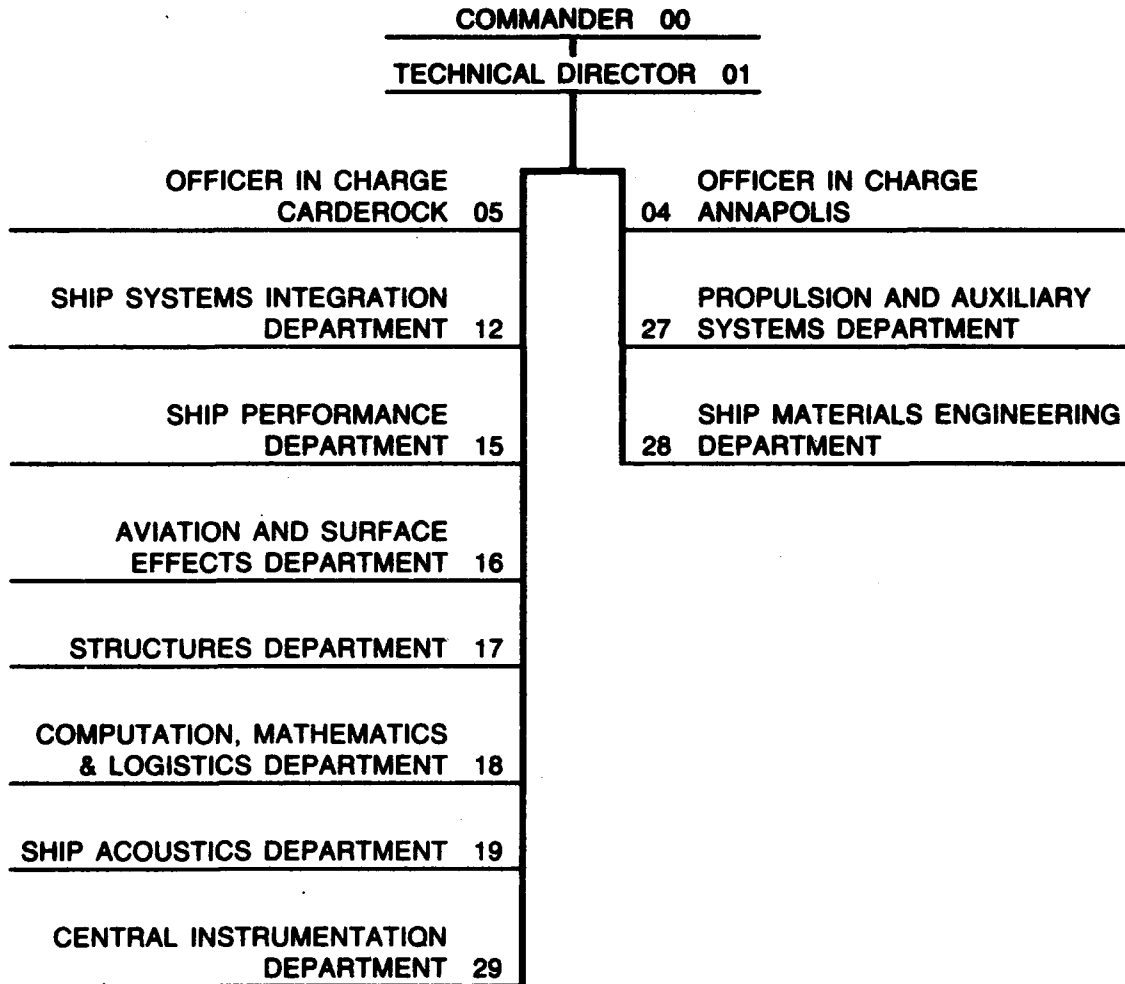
COMMANDER 00

TECHNICAL DIRECTOR 01

OFFICER IN CHARGE CARDEROCK 05

SHIP SYSTEMS INTEGRATION DEPARTMENT 12

SHIP PERFORMANCE DEPARTMENT 15

AVIATION AND SURFACE EFFECTS DEPARTMENT 16

STRUCTURES DEPARTMENT 17

COMPUTATION, MATHEMATICS & LOGISTICS DEPARTMENT 18

SHIP ACOUSTICS DEPARTMENT 19

CENTRAL INSTRUMENTATION DEPARTMENT 29

04 OFFICER IN CHARGE ANNAPOLIS

27 PROPULSION AND AUXILIARY SYSTEMS DEPARTMENT

28 SHIP MATERIALS ENGINEERING DEPARTMENT